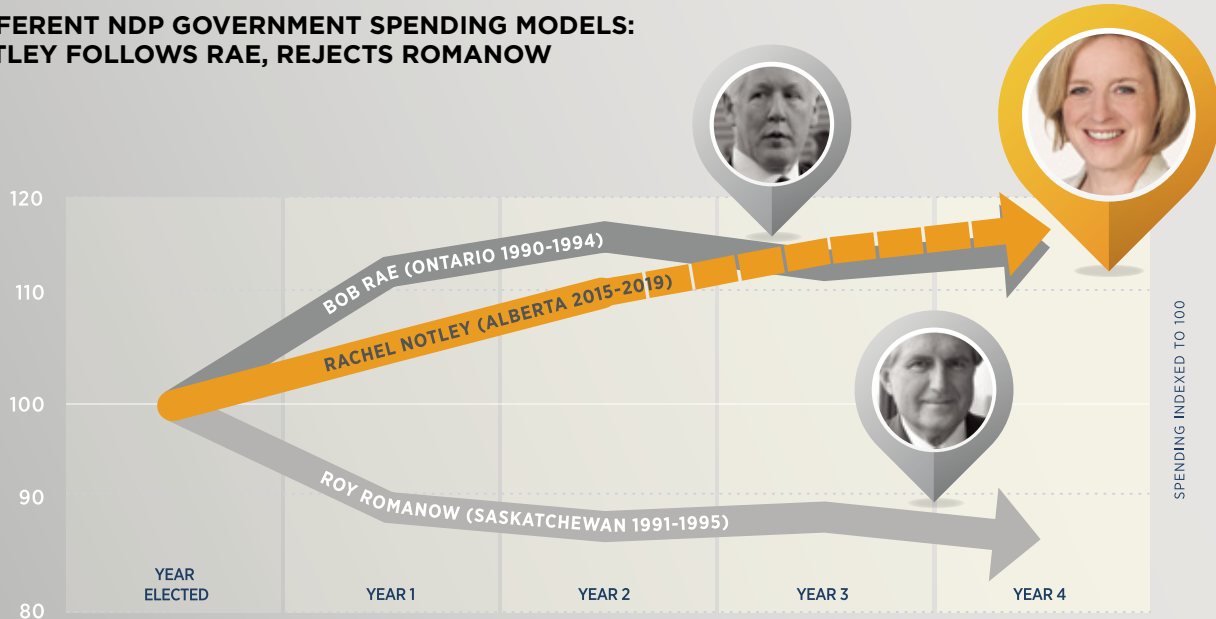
FERENT NDP GOVERNMENT SPENDING MODELS:
TLEY FOLLOWS RAE, REJECTS ROMANOW

120
110
100
90
80

BOB RAE (ONTARIO 1990-1994)
RACHEL NOTLEY (ALBERTA 2015-2019)
ROY ROMANOW (SASKATCHEWAN 1991-1995)

SPENDING INDEXED TO 100

YEAR ELECTED
YEAR 1
YEAR 2
YEAR 3
YEAR 4